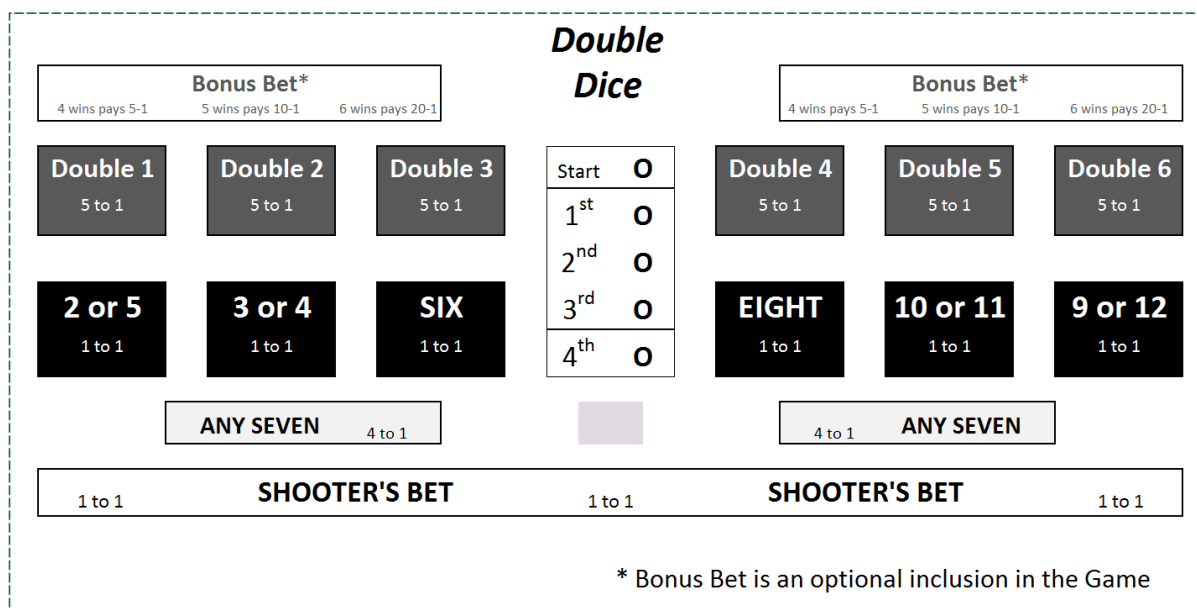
Double Dice

Bonus Bet*
4 wins pays 5-1 5 wins pays 10-1 6 wins pays 20-1

Bonus Bet*
4 wins pays 5-1 5 wins pays 10-1 6 wins pays 20-1

Double 1
5 to 1

Double 2
5 to 1

Double 3
5 to 1

Start O
$1^{st}$ O
$2^{nd}$ O
$3^{rd}$ O
$4^{th}$ O

Double 4
5 to 1

Double 5
5 to 1

Double 6
5 to 1

2 or 5
1 to 1

3 or 4
1 to 1

SIX
1 to 1

EIGHT
1 to 1

10 or 11
1 to 1

9 or 12
1 to 1

ANY SEVEN 4 to 1

4 to 1 ANY SEVEN

1 to 1 SHOOTER'S BET 1 to 1 SHOOTER'S BET 1 to 1

* Bonus Bet is an optional inclusion in the Game